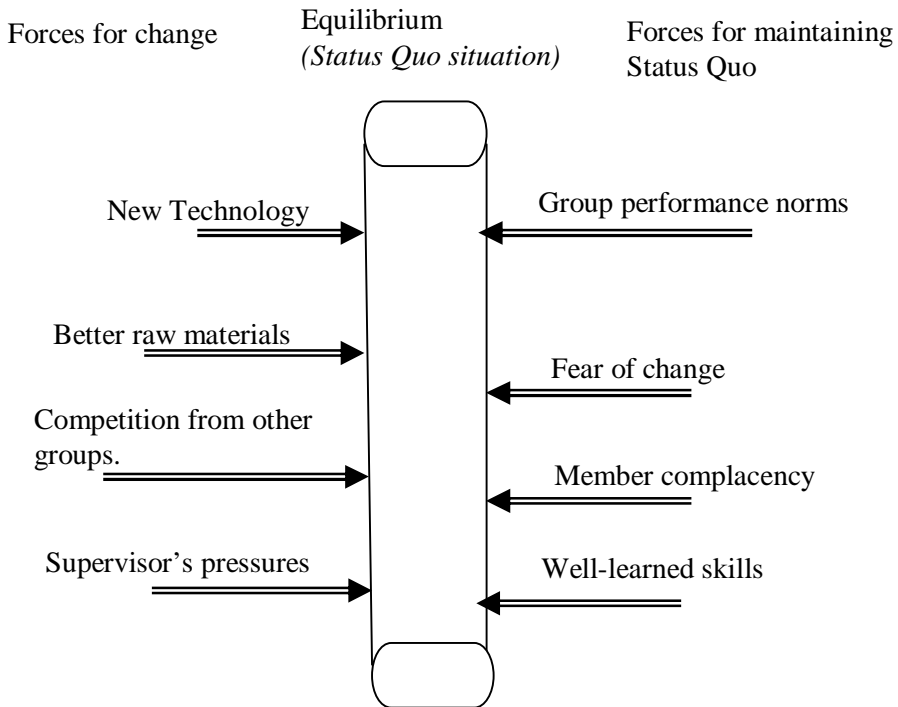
Forces for change

Equilibrium
*(Status Quo situation)*

Forces for maintaining Status Quo

New Technology

Better raw materials

Competition from other groups.

Supervisor's pressures

Group performance norms

Fear of change

Member complacency

Well-learned skills